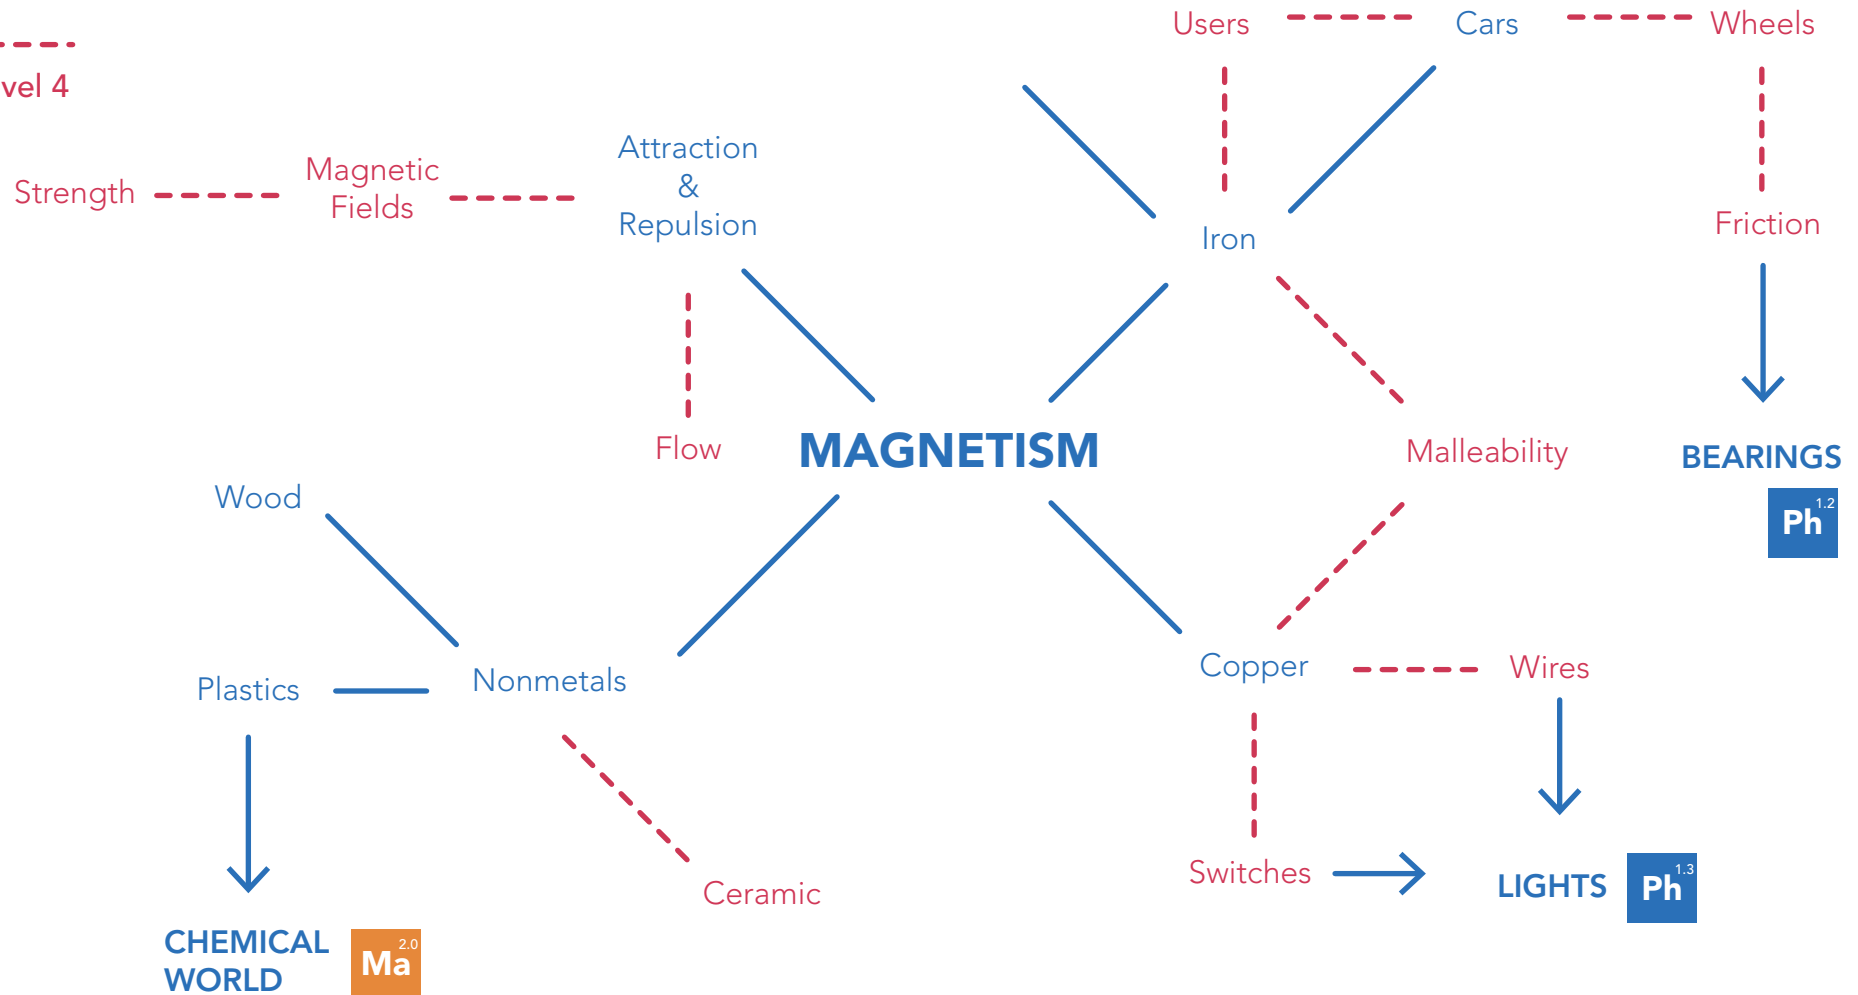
vel 4

Users
Cars
Wheels

Strength
Magnetic Fields
Attraction & Repulsion

Iron
Friction

Flow
MAGNETISM
Malleability
BEARINGS
Ph 1.2

Wood
Plastics
Nonmetals
Copper
Wires

Switches
LIGHTS
Ph 1.3

Ceramic

CHEMICAL WORLD
Ma 2.0